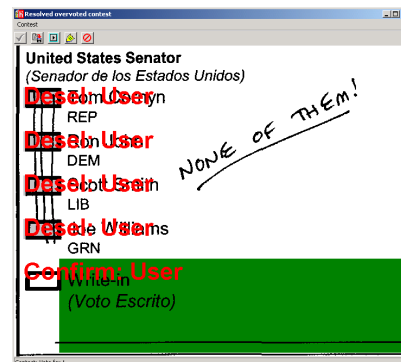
Resolved overvoted contest
Contest

United States Senator
(Senador de los Estados Unidos)

Desel: User
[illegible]
REP

Desel: User
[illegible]
DEM

Desel: User
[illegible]
LIB

Desel: User
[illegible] Williams
GRN

Confirm: User
Write-in
(Voto Escrito)

NONE OF THEM!